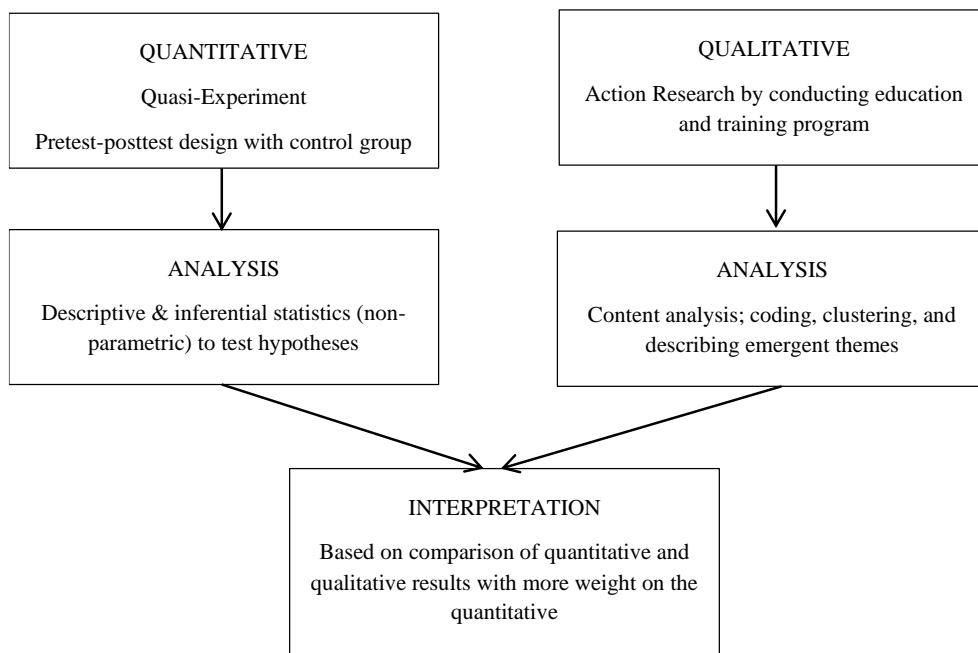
QUANTITATIVE

Quasi-Experiment

Pretest-posttest design with control group

QUALITATIVE

Action Research by conducting education and training program

ANALYSIS

Descriptive & inferential statistics (non-parametric) to test hypotheses

ANALYSIS

Content analysis; coding, clustering, and describing emergent themes

INTERPRETATION

Based on comparison of quantitative and qualitative results with more weight on the quantitative